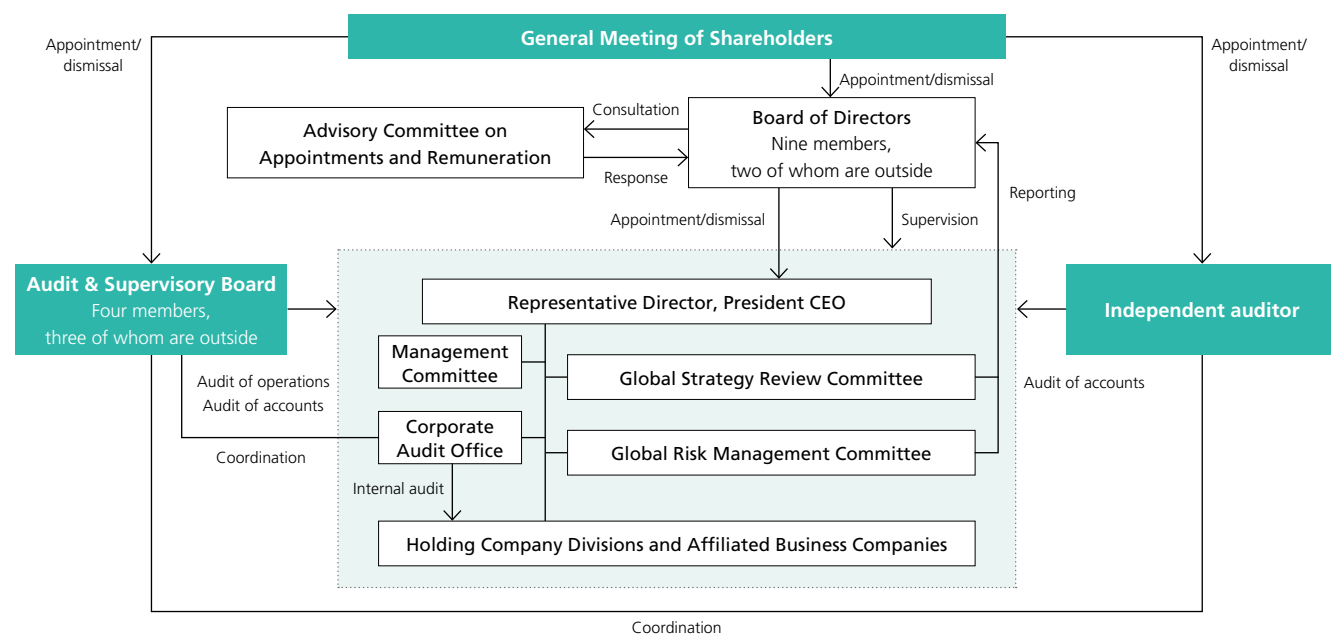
General Meeting of Shareholders

Appointment/dismissal

Appointment/dismissal

Appointment/dismissal

Advisory Committee on Appointments and Remuneration

Consultation

Response

Board of Directors
Nine members, two of whom are outside

Reporting

Appointment/dismissal

Supervision

Audit & Supervisory Board
Four members, three of whom are outside

Representative Director, President CEO

Independent auditor

Management Committee

Global Strategy Review Committee

Audit of operations
Audit of accounts

Audit of accounts

Corporate Audit Office

Global Risk Management Committee

Coordination

Internal audit

Holding Company Divisions and Affiliated Business Companies

Coordination